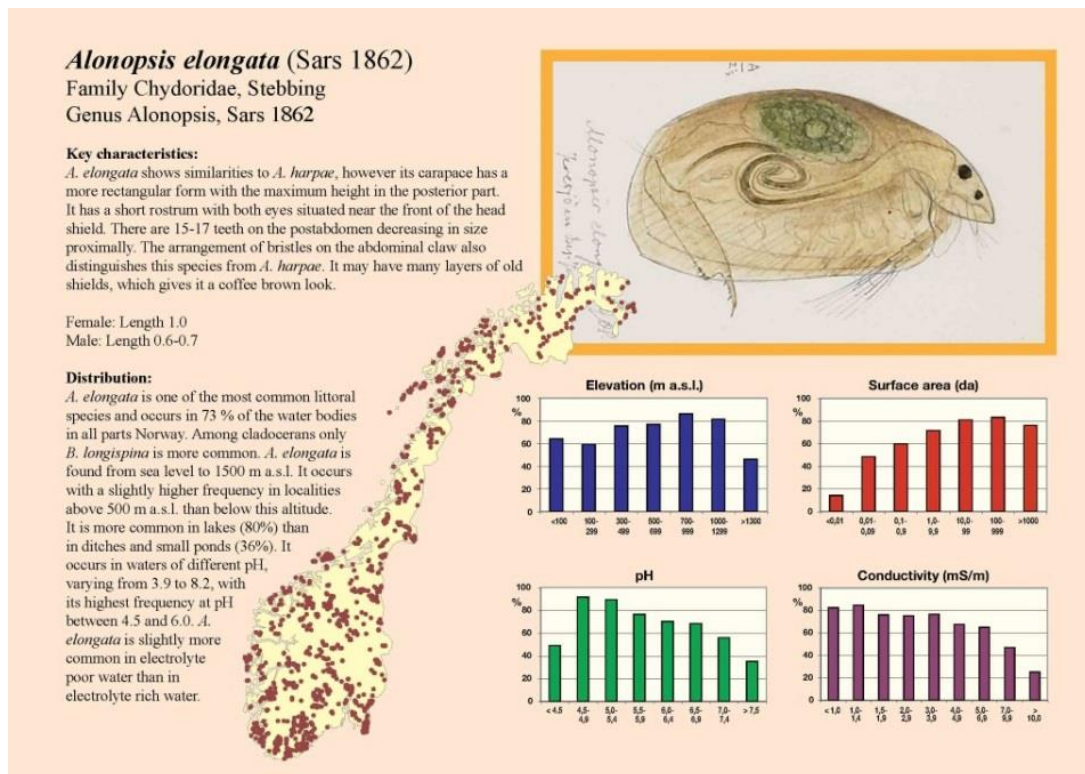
*Alonopsis elongata* (Sars 1862)
Family Chydoridae, Stebbing
Genus Alonopsis, Sars 1862

**Key characteristics:**
*A. elongata* shows similarities to *A. harpae*, however its carapace has a more rectangular form with the maximum height in the posterior part. It has a short rostrum with both eyes situated near the front of the head shield. There are 15-17 teeth on the postabdomen decreasing in size proximally. The arrangement of bristles on the abdominal claw also distinguishes this species from *A. harpae*. It may have many layers of old shields, which gives it a coffee brown look.

Female: Length 1.0
Male: Length 0.6-0.7

**Distribution:**
*A. elongata* is one of the most common littoral species and occurs in 73 % of the water bodies in all parts Norway. Among cladocerans only *B. longispina* is more common. *A. elongata* is found from sea level to 1500 m a.s.l. It occurs with a slightly higher frequency in localities above 500 m a.s.l. than below this altitude. It is more common in lakes (80%) than in ditches and small ponds (36%). It occurs in waters of different pH, varying from 3.9 to 8.2, with its highest frequency at pH between 4.5 and 6.0. *A. elongata* is slightly more common in electrolyte poor water than in electrolyte rich water.

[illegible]

**Elevation (m a.s.l.)**
%
100
80
60
40
20
0
<100 | 100-299 | 300-499 | 500-699 | 700-999 | 1000-1299 | >1300

**Surface area (da)**
%
100
80
60
40
20
0
<0,01 | 0,01-0,09 | 0,1-0,9 | 1,0-9,9 | 10,0-99 | 100-999 | >1000

**pH**
%
100
80
60
40
20
0
< 4,5 | 4,5-4,9 | 5,0-5,4 | 5,5-5,9 | 6,0-6,4 | 6,5-6,9 | 7,0-7,4 | > 7,5

**Conductivity (mS/m)**
%
100
80
60
40
20
0
< 1,0 | 1,0-1,4 | 1,5-1,9 | 2,0-2,9 | 3,0-3,9 | 4,0-4,9 | 5,0-6,9 | 7,0-9,9 | > 10,0